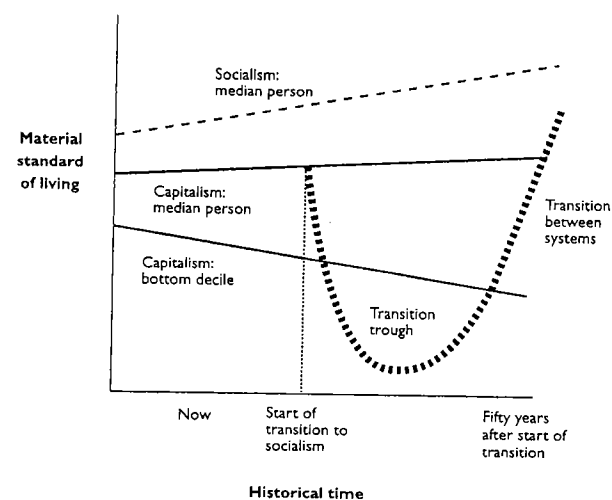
Socialism: median person

Material standard of living

Capitalism: median person

Capitalism: bottom decile

Transition trough

Transition between systems

Now

Start of transition to socialism

Fifty years after start of transition

Historical time